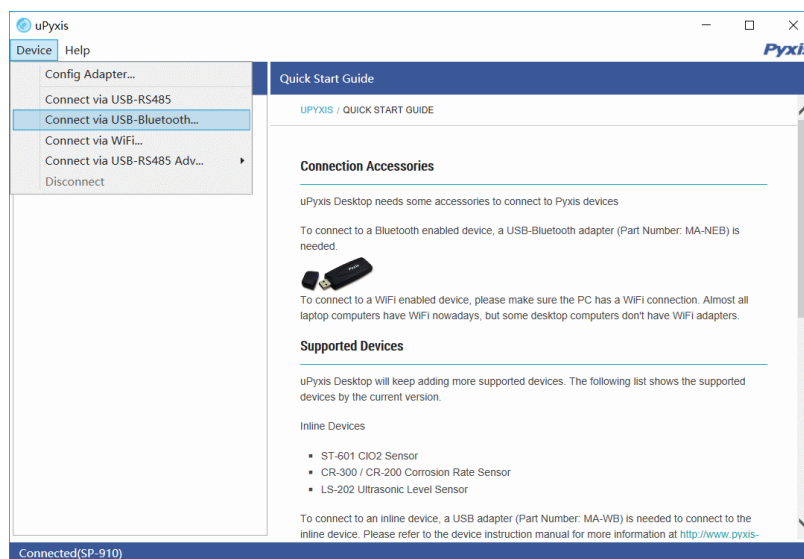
uPyxis

Device Help

Pyxi

Config Adapter...

Connect via USB-RS485

Connect via USB-Bluetooth...

Connect via WiFi...

Connect via USB-RS485 Adv...

Disconnect

Quick Start Guide

UPYXIS / QUICK START GUIDE

Connection Accessories

uPyxis Desktop needs some accessories to connect to Pyxis devices

To connect to a Bluetooth enabled device, a USB-Bluetooth adapter (Part Number: MA-NEB) is needed.

To connect to a WiFi enabled device, please make sure the PC has a WiFi connection. Almost all laptop computers have WiFi nowadays, but some desktop computers don't have WiFi adapters.

Supported Devices

uPyxis Desktop will keep adding more supported devices. The following list shows the supported devices by the current version.

Inline Devices

- ST-601 ClO2 Sensor
- CR-300 / CR-200 Corrosion Rate Sensor
- LS-202 Ultrasonic Level Sensor

To connect to an inline device, a USB adapter (Part Number: MA-WB) is needed to connect to the inline device. Please refer to the device instruction manual for more information at http://www.pyxis-

Connected(SP-910)